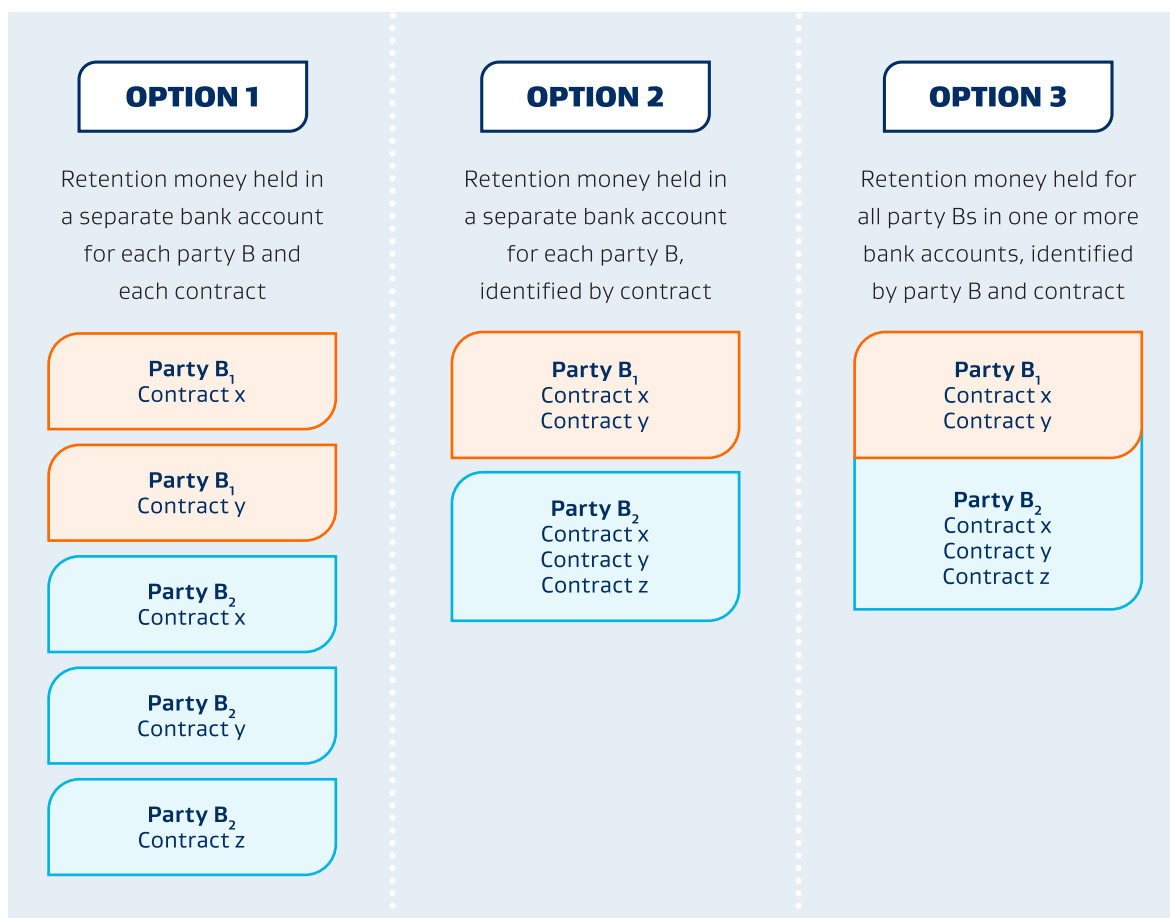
OPTION 1

Retention money held in a separate bank account for each party B and each contract

Party $B_1$
Contract x

Party $B_1$
Contract y

Party $B_2$
Contract x

Party $B_2$
Contract y

Party $B_2$
Contract z

OPTION 2

Retention money held in a separate bank account for each party B, identified by contract

Party $B_1$
Contract x
Contract y

Party $B_2$
Contract x
Contract y
Contract z

OPTION 3

Retention money held for all party Bs in one or more bank accounts, identified by party B and contract

Party $B_1$
Contract x
Contract y

Party $B_2$
Contract x
Contract y
Contract z